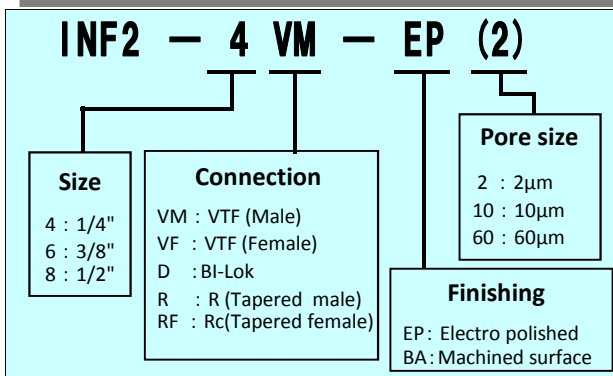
INF2 — 4 VM — EP (2)

Size
4 : 1/4"
6 : 3/8"
8 : 1/2"

Connection
VM : VTF (Male)
VF : VTF (Female)
D : BI-Lok
R : R (Tapered male)
RF : Rc(Tapered female)

Pore size
2 : 2μm
10 : 10μm
60 : 60μm

Finishing
EP: Electro polished
BA: Machined surface